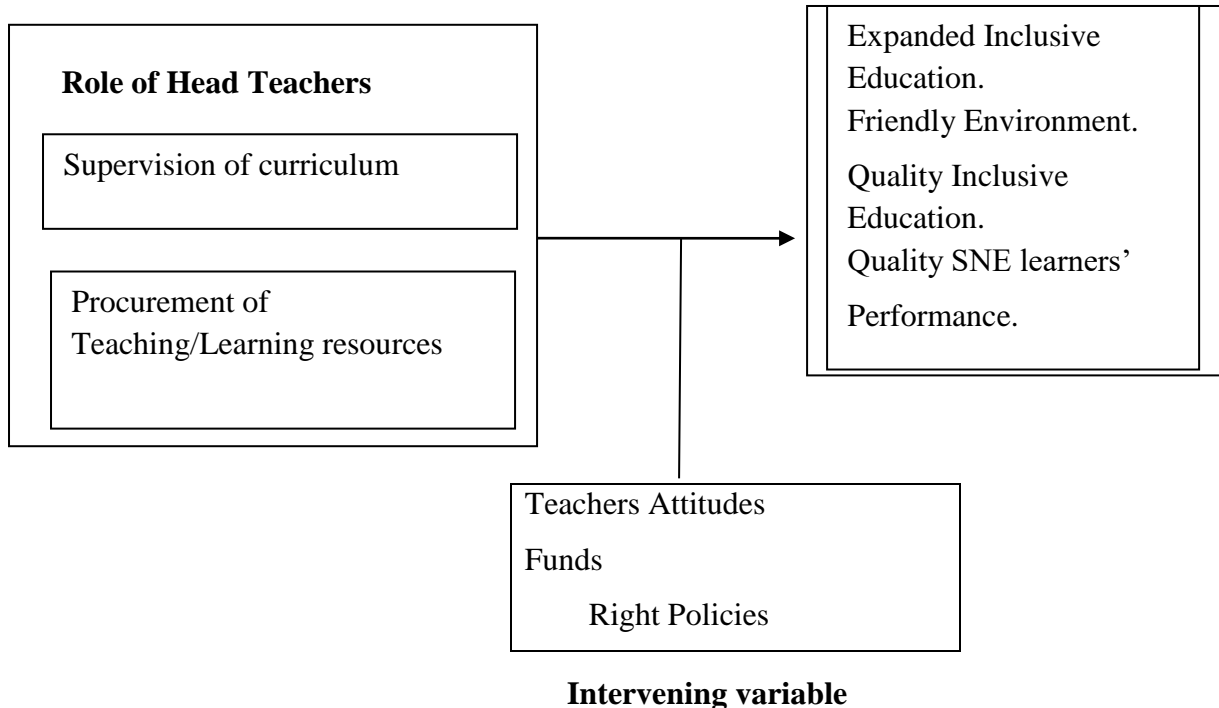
**Role of Head Teachers**

Supervision of curriculum

Procurement of Teaching/Learning resources

Expanded Inclusive Education.
Friendly Environment.
Quality Inclusive Education.
Quality SNE learners' Performance.

Teachers Attitudes
Funds
Right Policies

**Intervening variable**